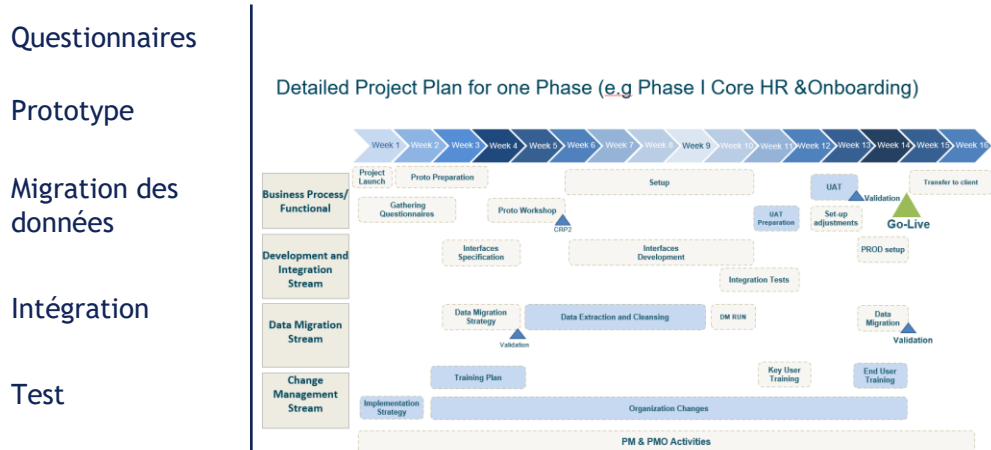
Questionnaires

Prototype

Migration des données

Intégration

Test

Detailed Project Plan for one Phase (e.g Phase I Core HR &Onboarding)

Week 1 Week 2 Week 3 Week 4 Week 5 Week 6 Week 7 Week 8 Week 9 Week 10 Week 11 Week 12 Week 13 Week 14 Week 15 Week 16

Business Process/ Functional

Project Launch

Proto Preparation

Setup

UAT

Transfer to client

Validation

Gathering Questionnaires

Proto Workshop

CRP2

UAT Preparation

Set-up adjustments

Go-Live

Development and Integration Stream

Interfaces Specification

Interfaces Development

PROD setup

Integration Tests

Data Migration Stream

Data Migration Strategy

Data Extraction and Cleansing

DM RUN

Data Migration

Validation

Validation

Change Management Stream

Training Plan

Key User Training

End User Training

Implementation Strategy

Organization Changes

PM & PMO Activities